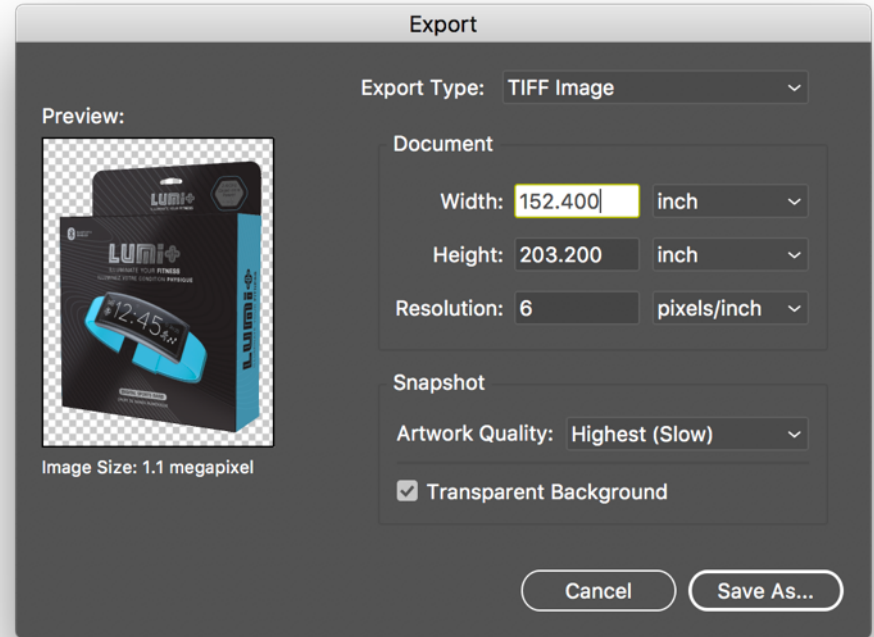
Export

Preview:

LUMI+

LUMI+

ILLUMINATE YOUR FITNESS

12:45

Image Size: 1.1 megapixel

Export Type: TIFF Image

Document

Width: 152.400 inch

Height: 203.200 inch

Resolution: 6 pixels/inch

Snapshot

Artwork Quality: Highest (Slow)

Transparent Background

Cancel

Save As...